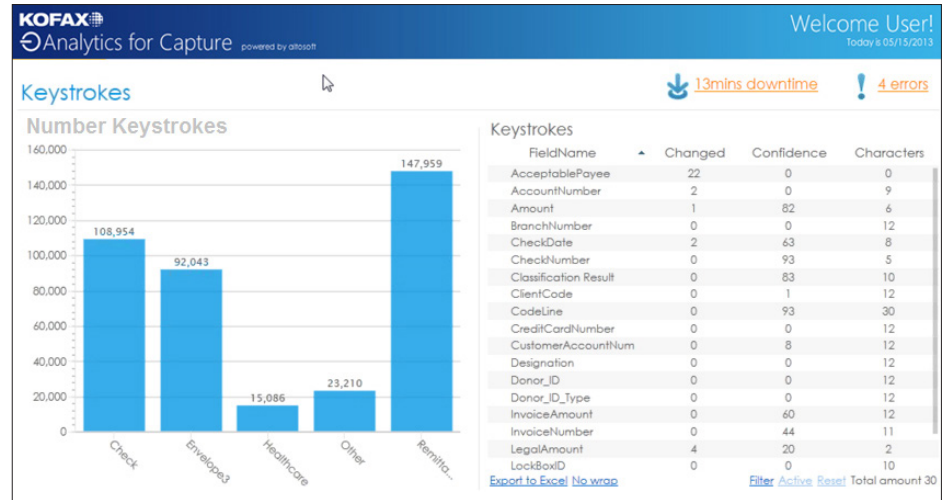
KOFAX
Analytics for Capture powered by altosoft

Welcome User!
Today is 05/15/2013

Keystrokes

13mins downtime

4 errors

Number Keystrokes

160,000
140,000
120,000
100,000
80,000
60,000
40,000
20,000
0

108,954
92,043
15,086
23,210
147,959

Check
Envelope3
Healthcare
Other
Remitta...

Keystrokes

| FieldName | Changed | Confidence | Characters |
|---|---|---|---|
| AcceptablePayee | 22 | 0 | 0 |
| AccountNumber | 2 | 0 | 9 |
| Amount | 1 | 82 | 6 |
| BranchNumber | 0 | 0 | 12 |
| CheckDate | 2 | 63 | 8 |
| CheckNumber | 0 | 93 | 5 |
| Classification Result | 0 | 83 | 10 |
| ClientCode | 0 | 1 | 12 |
| CodeLine | 0 | 93 | 30 |
| CreditCardNumber | 0 | 0 | 12 |
| CustomerAccountNum | 0 | 8 | 12 |
| Designation | 0 | 0 | 12 |
| Donor_ID | 0 | 0 | 12 |
| Donor_ID_Type | 0 | 0 | 12 |
| InvoiceAmount | 0 | 60 | 12 |
| InvoiceNumber | 0 | 44 | 11 |
| LegalAmount | 4 | 20 | 2 |
| LockBoxID | 0 | 0 | 10 |

Export to Excel No wrap

Filter Active Reset Total amount 30